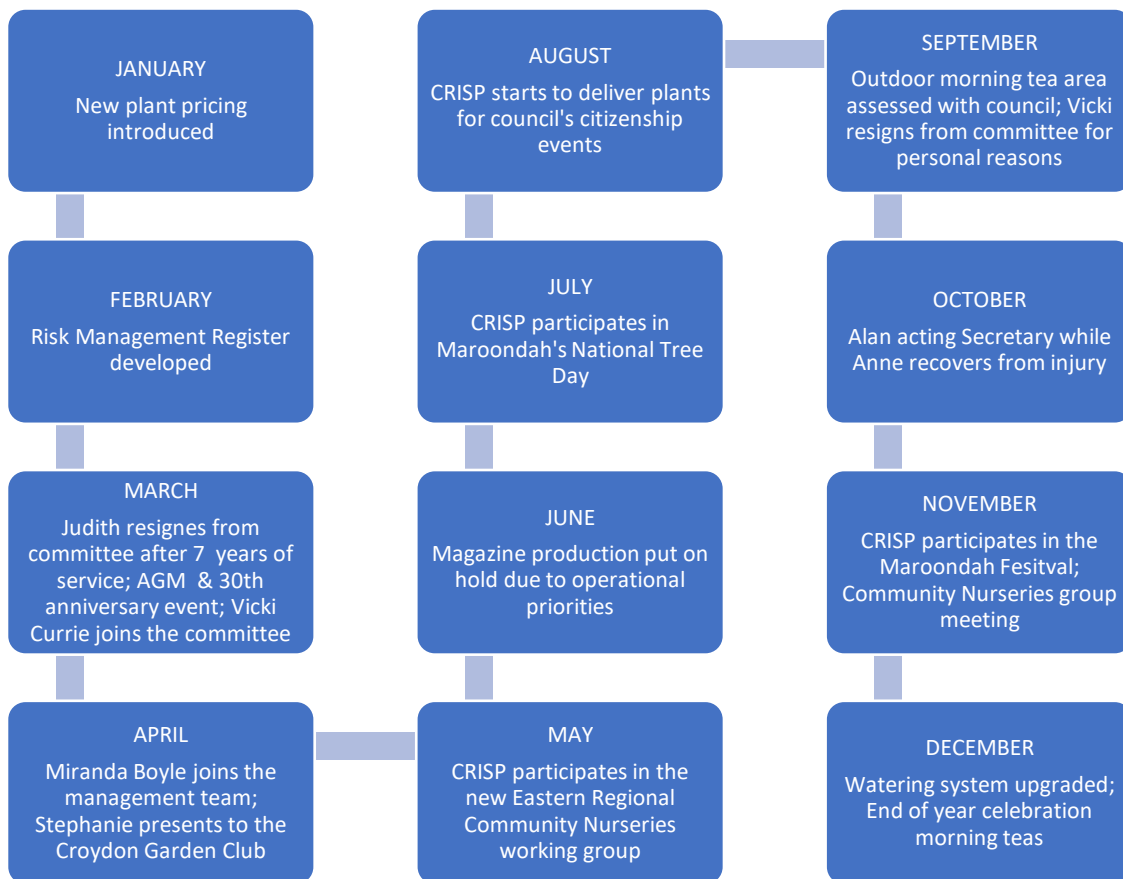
JANUARY
New plant pricing introduced

FEBRUARY
Risk Management Register developed

MARCH
Judith resignes from committee after 7 years of service; AGM & 30th anniversary event; Vicki Currie joins the committee

APRIL
Miranda Boyle joins the management team; Stephanie presents to the Croydon Garden Club

MAY
CRISP participates in the new Eastern Regional Community Nurseries working group

JUNE
Magazine production put on hold due to operational priorities

JULY
CRISP participates in Maroondah's National Tree Day

AUGUST
CRISP starts to deliver plants for council's citizenship events

SEPTEMBER
Outdoor morning tea area assessed with council; Vicki resigns from committee for personal reasons

OCTOBER
Alan acting Secretary while Anne recovers from injury

NOVEMBER
CRISP participates in the Maroondah Fesitval; Community Nurseries group meeting

DECEMBER
Watering system upgraded; End of year celebration morning teas